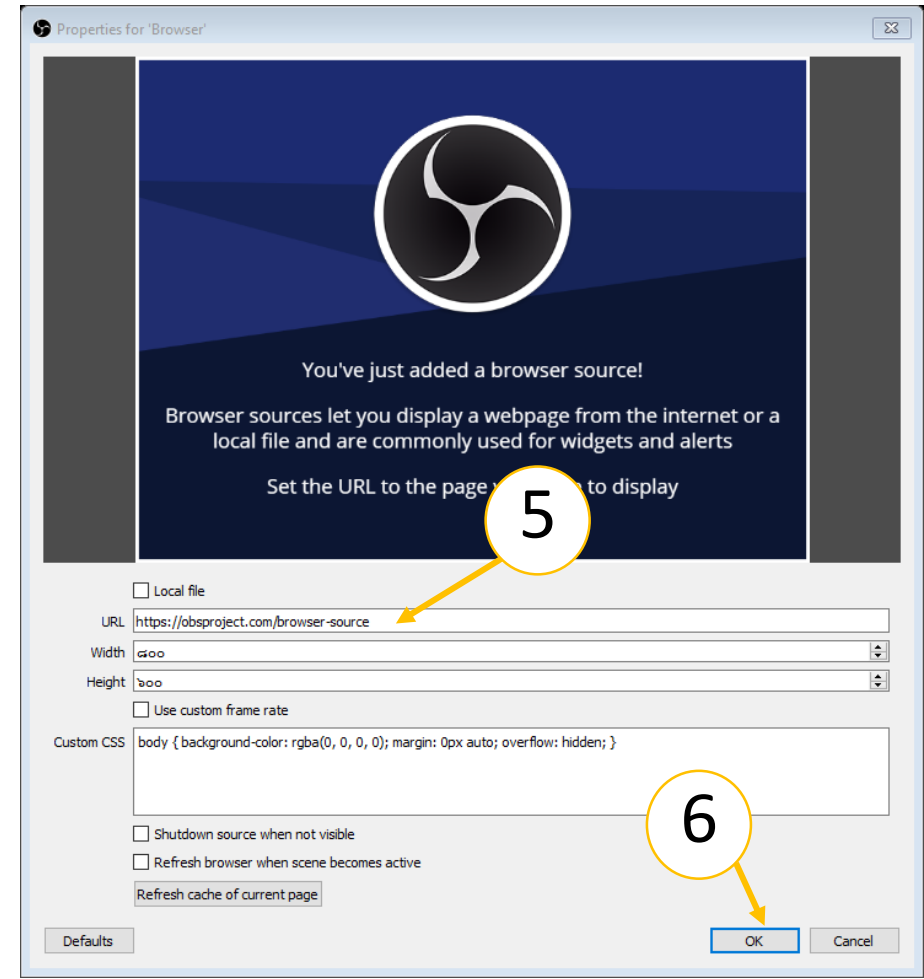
Properties for 'Browser'

You've just added a browser source!

Browser sources let you display a webpage from the internet or a local file and are commonly used for widgets and alerts

Set the URL to the page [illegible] to display

5

Local file

URL https://obsproject.com/browser-source

Width ၆၀၀

Height ၆၀၀

Use custom frame rate

Custom CSS body { background-color: rgba(0, 0, 0, 0); margin: 0px auto; overflow: hidden; }

6

Shutdown source when not visible

Refresh browser when scene becomes active

Refresh cache of current page

Defaults

OK

Cancel